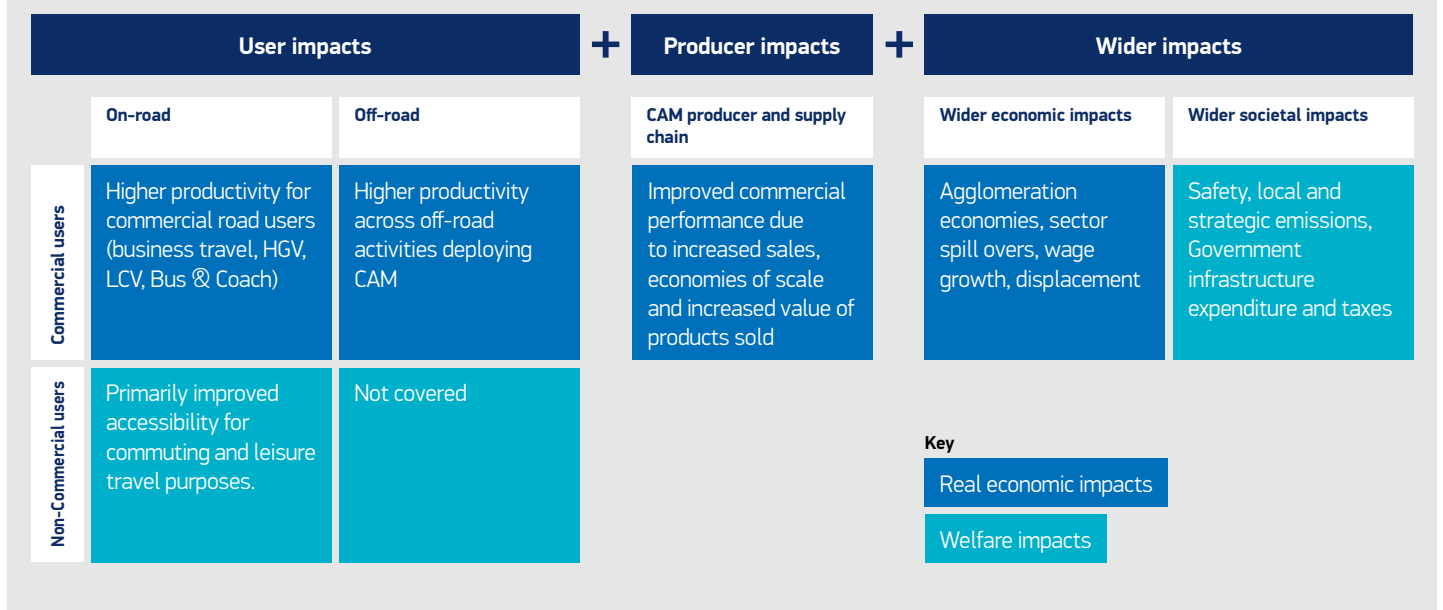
| | User impacts | | + | Producer impacts | + | Wider impacts | |
|---|---|---|---|---|---|---|---|
| | On-road | Off-road | | CAM producer and supply chain | | Wider economic impacts | Wider societal impacts |
| Commercial users | Higher productivity for commercial road users (business travel, HGV, LCV, Bus & Coach) | Higher productivity across off-road activities deploying CAM | | Improved commercial performance due to increased sales, economies of scale and increased value of products sold | | Agglomeration economies, sector spill overs, wage growth, displacement | Safety, local and strategic emissions, Government infrastructure expenditure and taxes |
| Non-Commercial users | Primarily improved accessibility for commuting and leisure travel purposes. | Not covered | | | | | |

Key
Real economic impacts
Welfare impacts